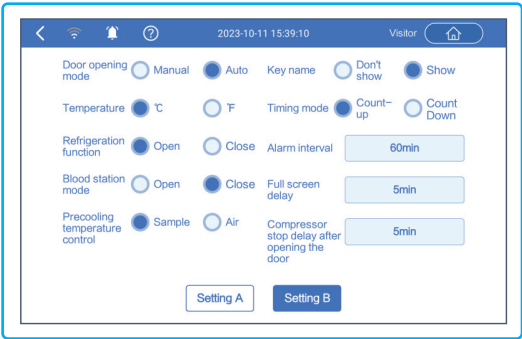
2023-10-11 15:39:10 Visitor

Door opening mode Manual Auto

Key name Don't show Show

Temperature ℃ ℉

Timing mode Count-up Count Down

Refrigeration function Open Close

Alarm interval 60min

Blood station mode Open Close

Full screen delay 5min

Precooling temperature control Sample Air

Compressor stop delay after opening the door 5min

Setting A Setting B